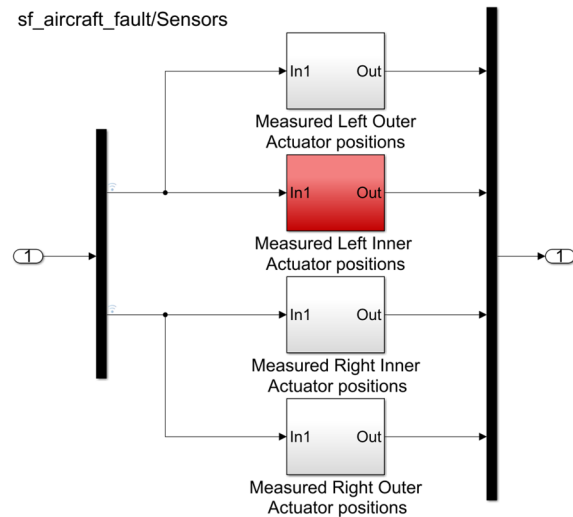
sf_aircraft_fault/Sensors

In1 Out
Measured Left Outer Actuator positions

In1 Out
Measured Left Inner Actuator positions

1

1

In1 Out
Measured Right Inner Actuator positions

In1 Out
Measured Right Outer Actuator positions